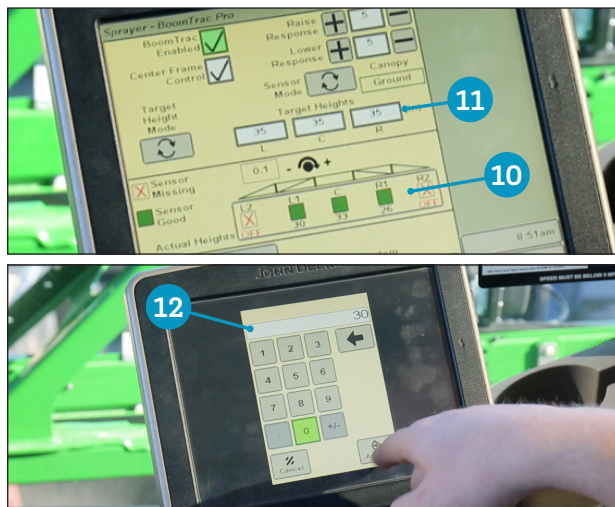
Sprayer - BoomTrac Pro

BoomTrac Enabled

Center Frame Control

Raise Response

5

Lower Response

5

Sensor Mode

Canopy

Ground

Target Height Mode

Target Heights

35

L

35

C

35

R

11

0.1

10

Sensor Missing

Sensor Good

L2

OFF

L1

30

C

33

R1

26

R2

OFF

Actual Heights

8:51am

JOHN DEERE

SPEED MUST BE BELOW 3

12

30

1

2

3

4

5

6

7

8

9

.

0

+/-

Cancel

Accept